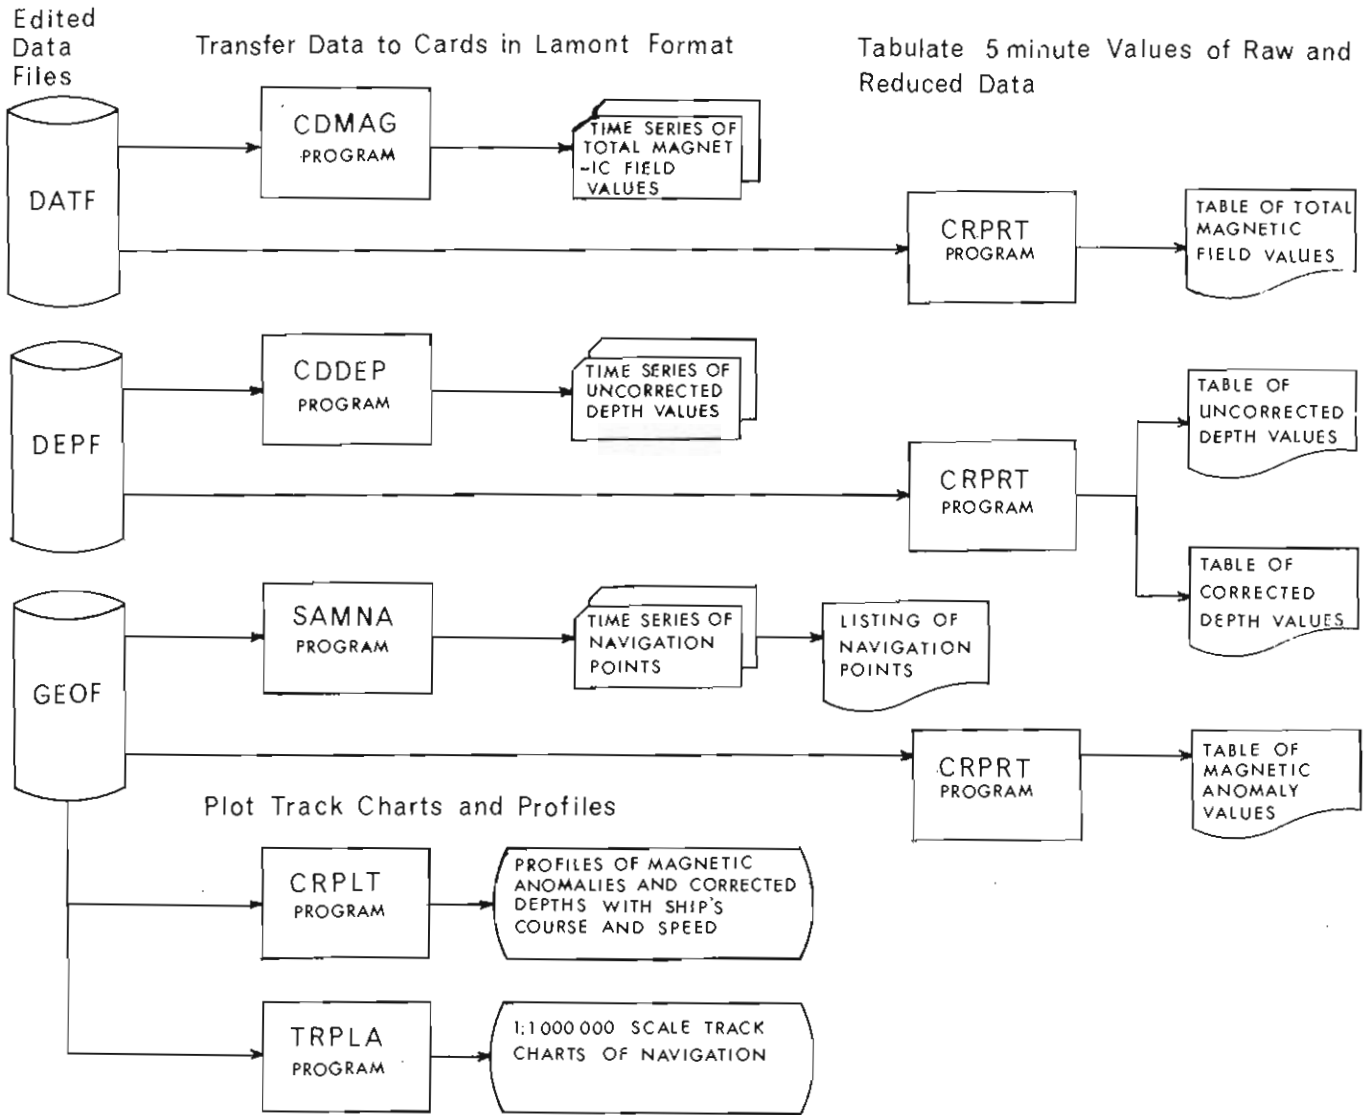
Edited Data Files

Transfer Data to Cards in Lamont Format

Tabulate 5 minute Values of Raw and Reduced Data

DATF

CDMAG PROGRAM

TIME SERIES OF TOTAL MAGNETIC FIELD VALUES

CRPRT PROGRAM

TABLE OF TOTAL MAGNETIC FIELD VALUES

DEPF

CDDEP PROGRAM

TIME SERIES OF UNCORRECTED DEPTH VALUES

CRPRT PROGRAM

TABLE OF UNCORRECTED DEPTH VALUES

TABLE OF CORRECTED DEPTH VALUES

GEOF

SAMNA PROGRAM

TIME SERIES OF NAVIGATION POINTS

LISTING OF NAVIGATION POINTS

CRPRT PROGRAM

TABLE OF MAGNETIC ANOMALY VALUES

Plot Track Charts and Profiles

CRPLT PROGRAM

PROFILES OF MAGNETIC ANOMALIES AND CORRECTED DEPTHS WITH SHIP'S COURSE AND SPEED

TRPLA PROGRAM

1:1000000 SCALE TRACK CHARTS OF NAVIGATION